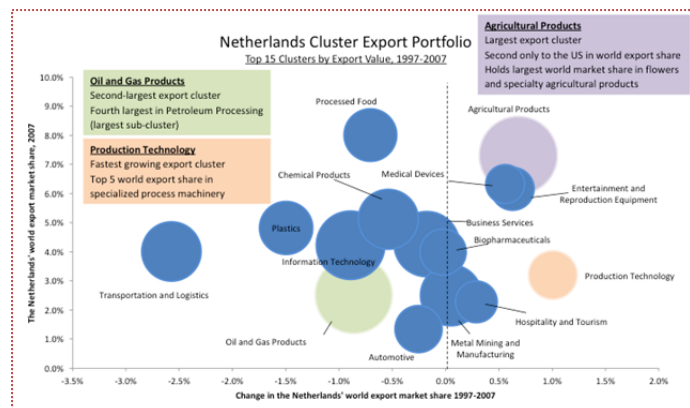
Netherlands Cluster Export Portfolio
Top 15 Clusters by Export Value, 1997-2007

Agricultural Products
Largest export cluster
Second only to the US in world export share
Holds largest world market share in flowers and specialty agricultural products

Oil and Gas Products
Second-largest export cluster
Fourth largest in Petroleum Processing (largest sub-cluster)

Production Technology
Fastest growing export cluster
Top 5 world export share in specialized process machinery

The Netherlands' world export market share, 2007

10.0%
9.0%
8.0%
7.0%
6.0%
5.0%
4.0%
3.0%
2.0%
1.0%
0.0%

Processed Food
Agricultural Products
Chemical Products
Medical Devices
Entertainment and Reproduction Equipment
Plastics
Business Services
Information Technology
Biopharmaceuticals
Production Technology
Transportation and Logistics
Hospitality and Tourism
Oil and Gas Products
Metal Mining and Manufacturing
Automotive

-3.5% -3.0% -2.5% -2.0% -1.5% -1.0% -0.5% 0.0% 0.5% 1.0% 1.5% 2.0%

Change in the Netherlands' world export market share 1997-2007